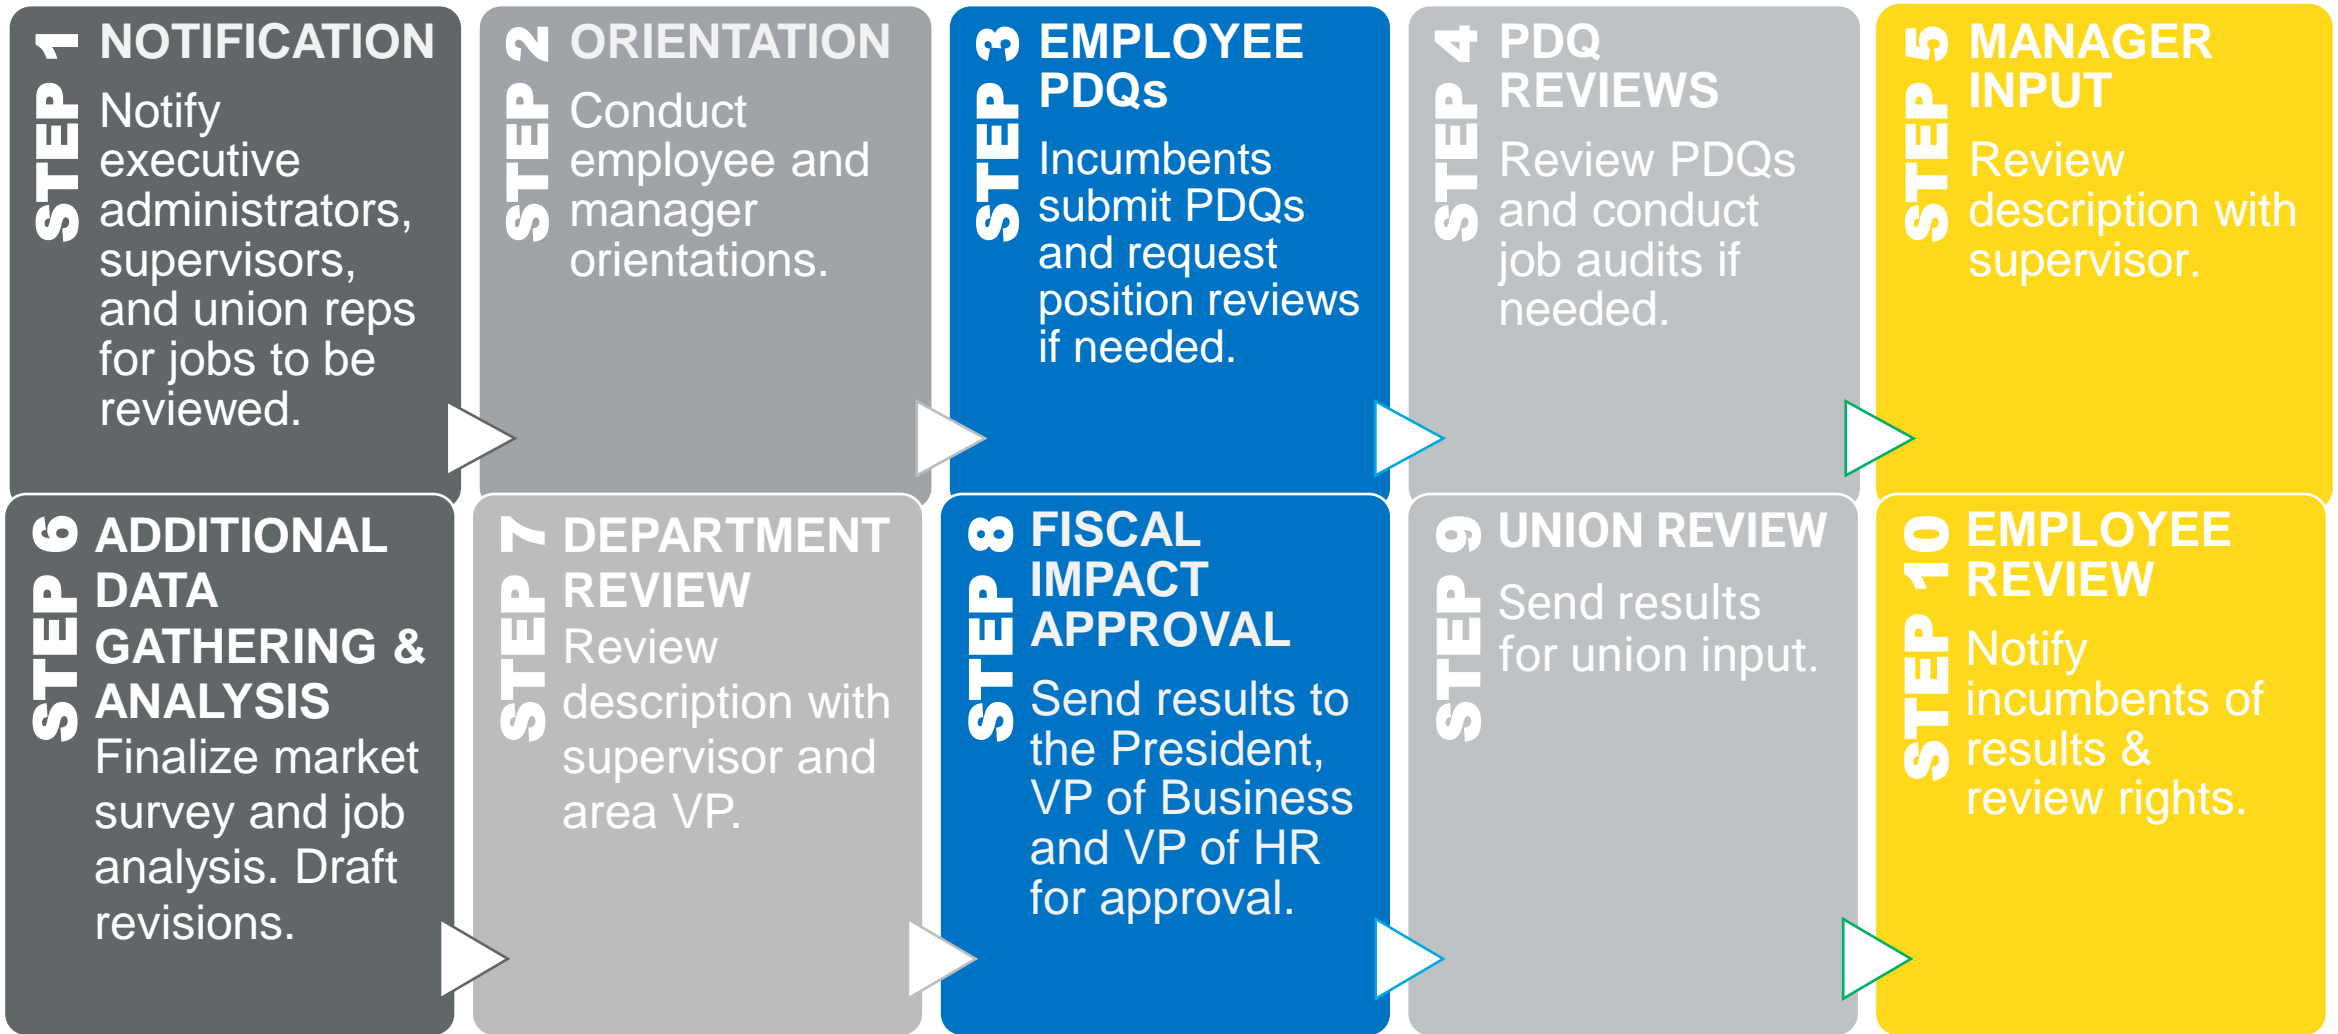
STEP 1 NOTIFICATION
Notify executive administrators, supervisors, and union reps for jobs to be reviewed.

STEP 2 ORIENTATION
Conduct employee and manager orientations.

STEP 3 EMPLOYEE PDQs
Incumbents submit PDQs and request position reviews if needed.

STEP 4 PDQ REVIEWS
Review PDQs and conduct job audits if needed.

STEP 5 MANAGER INPUT
Review description with supervisor.

STEP 6 ADDITIONAL DATA GATHERING & ANALYSIS
Finalize market survey and job analysis. Draft revisions.

STEP 7 DEPARTMENT REVIEW
Review description with supervisor and area VP.

STEP 8 FISCAL IMPACT APPROVAL
Send results to the President, VP of Business and VP of HR for approval.

STEP 9 UNION REVIEW
Send results for union input.

STEP 10 EMPLOYEE REVIEW
Notify incumbents of results & review rights.